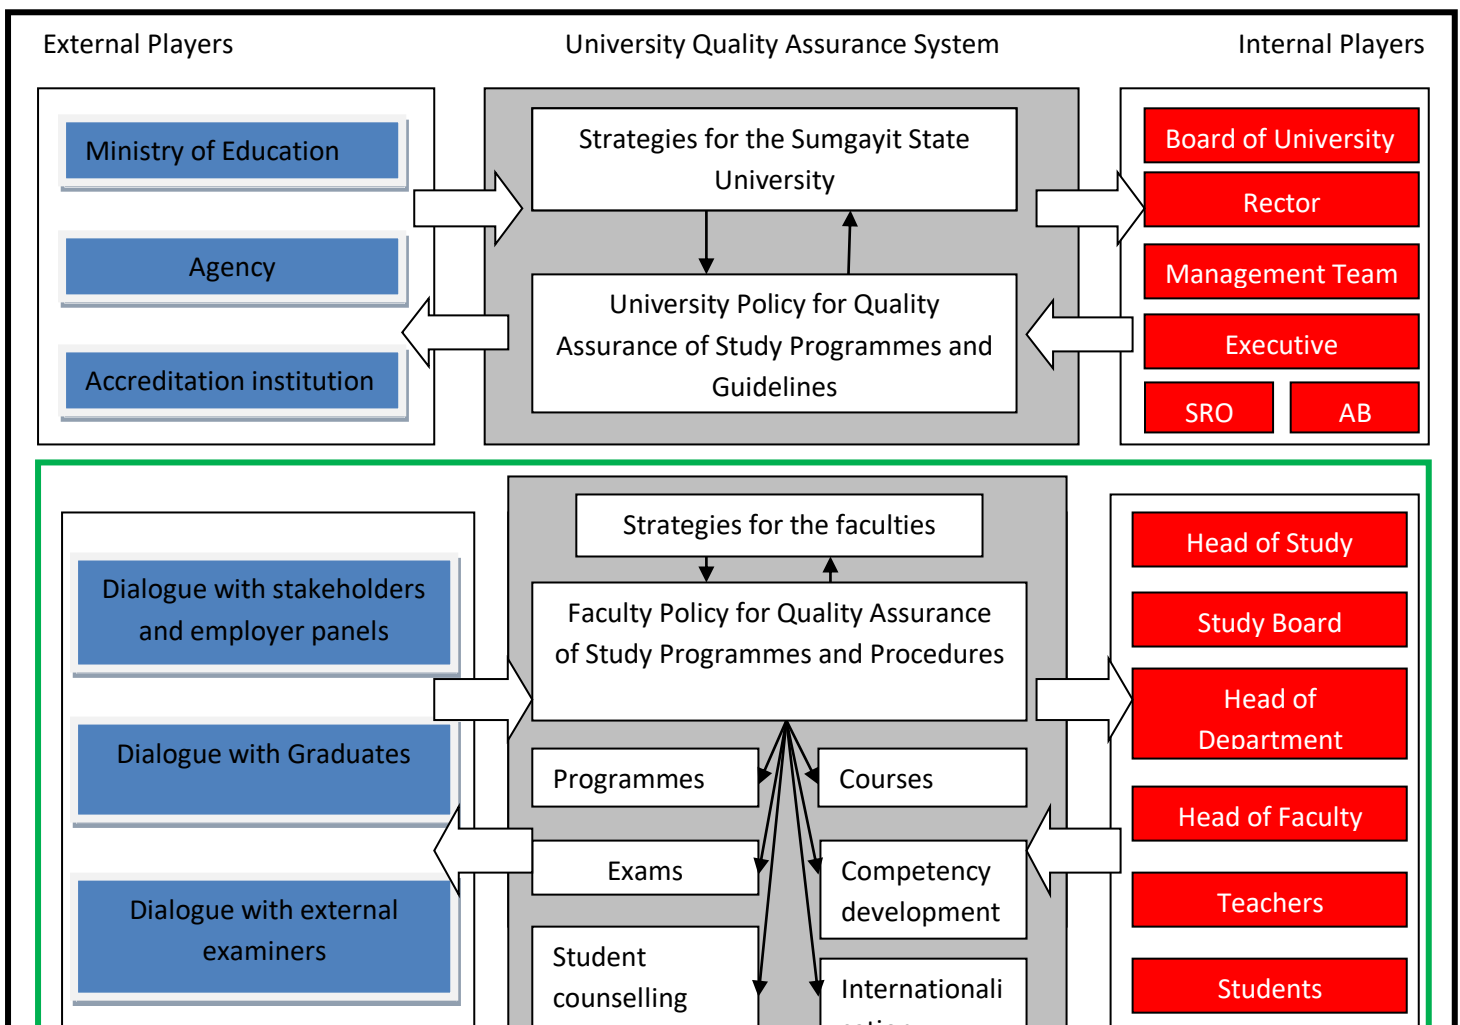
External Players

University Quality Assurance System

Internal Players

Ministry of Education

Agency

Accreditation institution

Strategies for the Sumgayit State University

University Policy for Quality Assurance of Study Programmes and Guidelines

Board of University

Rector

Management Team

Executive

SRO

AB

Dialogue with stakeholders and employer panels

Dialogue with Graduates

Dialogue with external examiners

Strategies for the faculties

Faculty Policy for Quality Assurance of Study Programmes and Procedures

Programmes

Courses

Exams

Competency development

Student counselling

Internationali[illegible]

Head of Study

Study Board

Head of Department

Head of Faculty

Teachers

Students